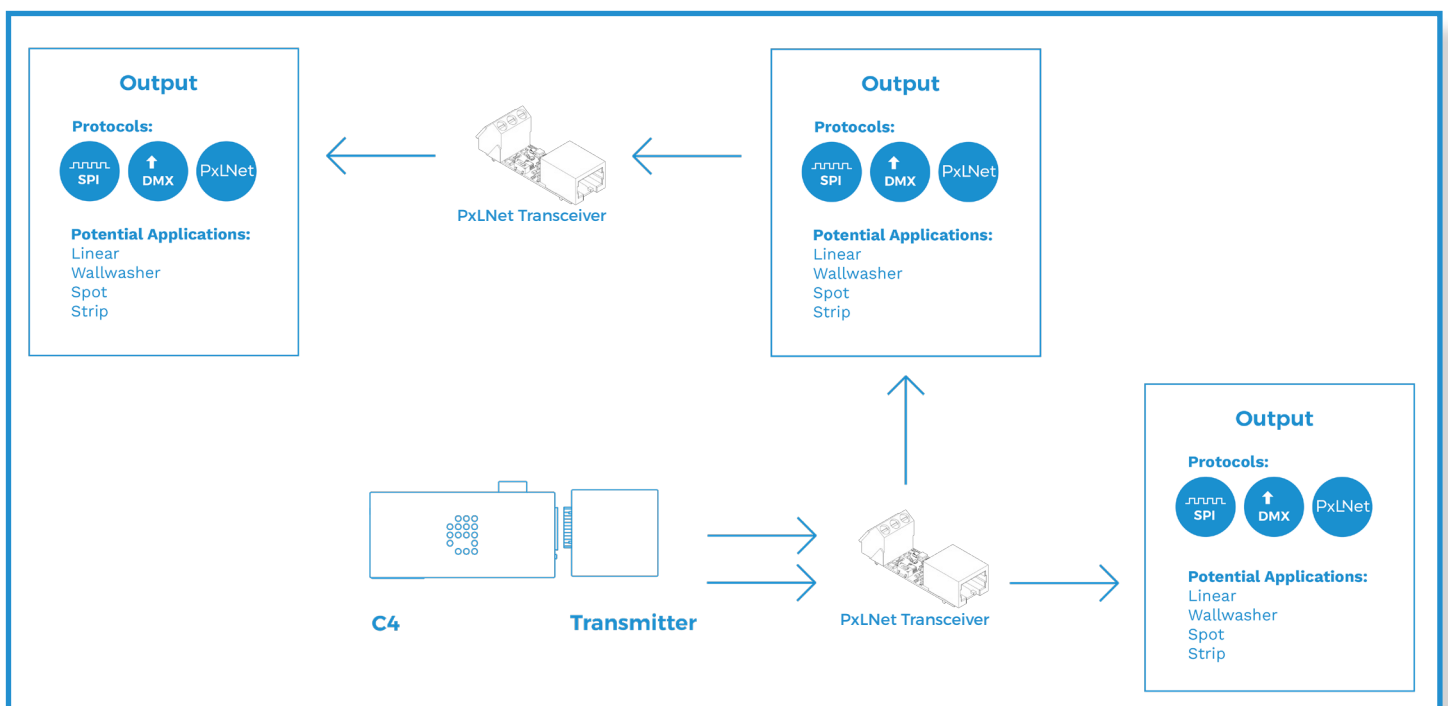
Output

Protocols:

SPI

DMX

PxLNet

Potential Applications:
Linear
Wallwasher
Spot
Strip

PxLNet Transceiver

Output

Protocols:

SPI

DMX

PxLNet

Potential Applications:
Linear
Wallwasher
Spot
Strip

Output

Protocols:

SPI

DMX

PxLNet

Potential Applications:
Linear
Wallwasher
Spot
Strip

C4

Transmitter

PxLNet Transceiver